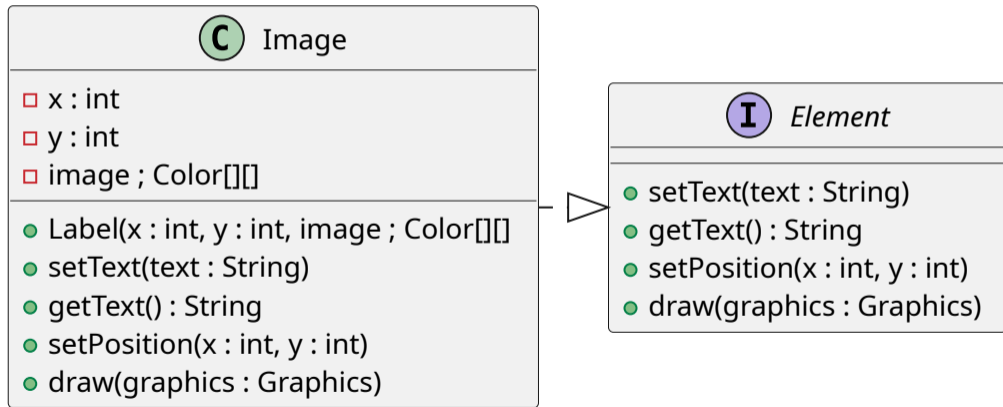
C Image

x : int
y : int
image ; Color[][]

Label(x : int, y : int, image ; Color[][]
setText(text : String)
getText() : String
setPosition(x : int, y : int)
draw(graphics : Graphics)

I Element

setText(text : String)
getText() : String
setPosition(x : int, y : int)
draw(graphics : Graphics)